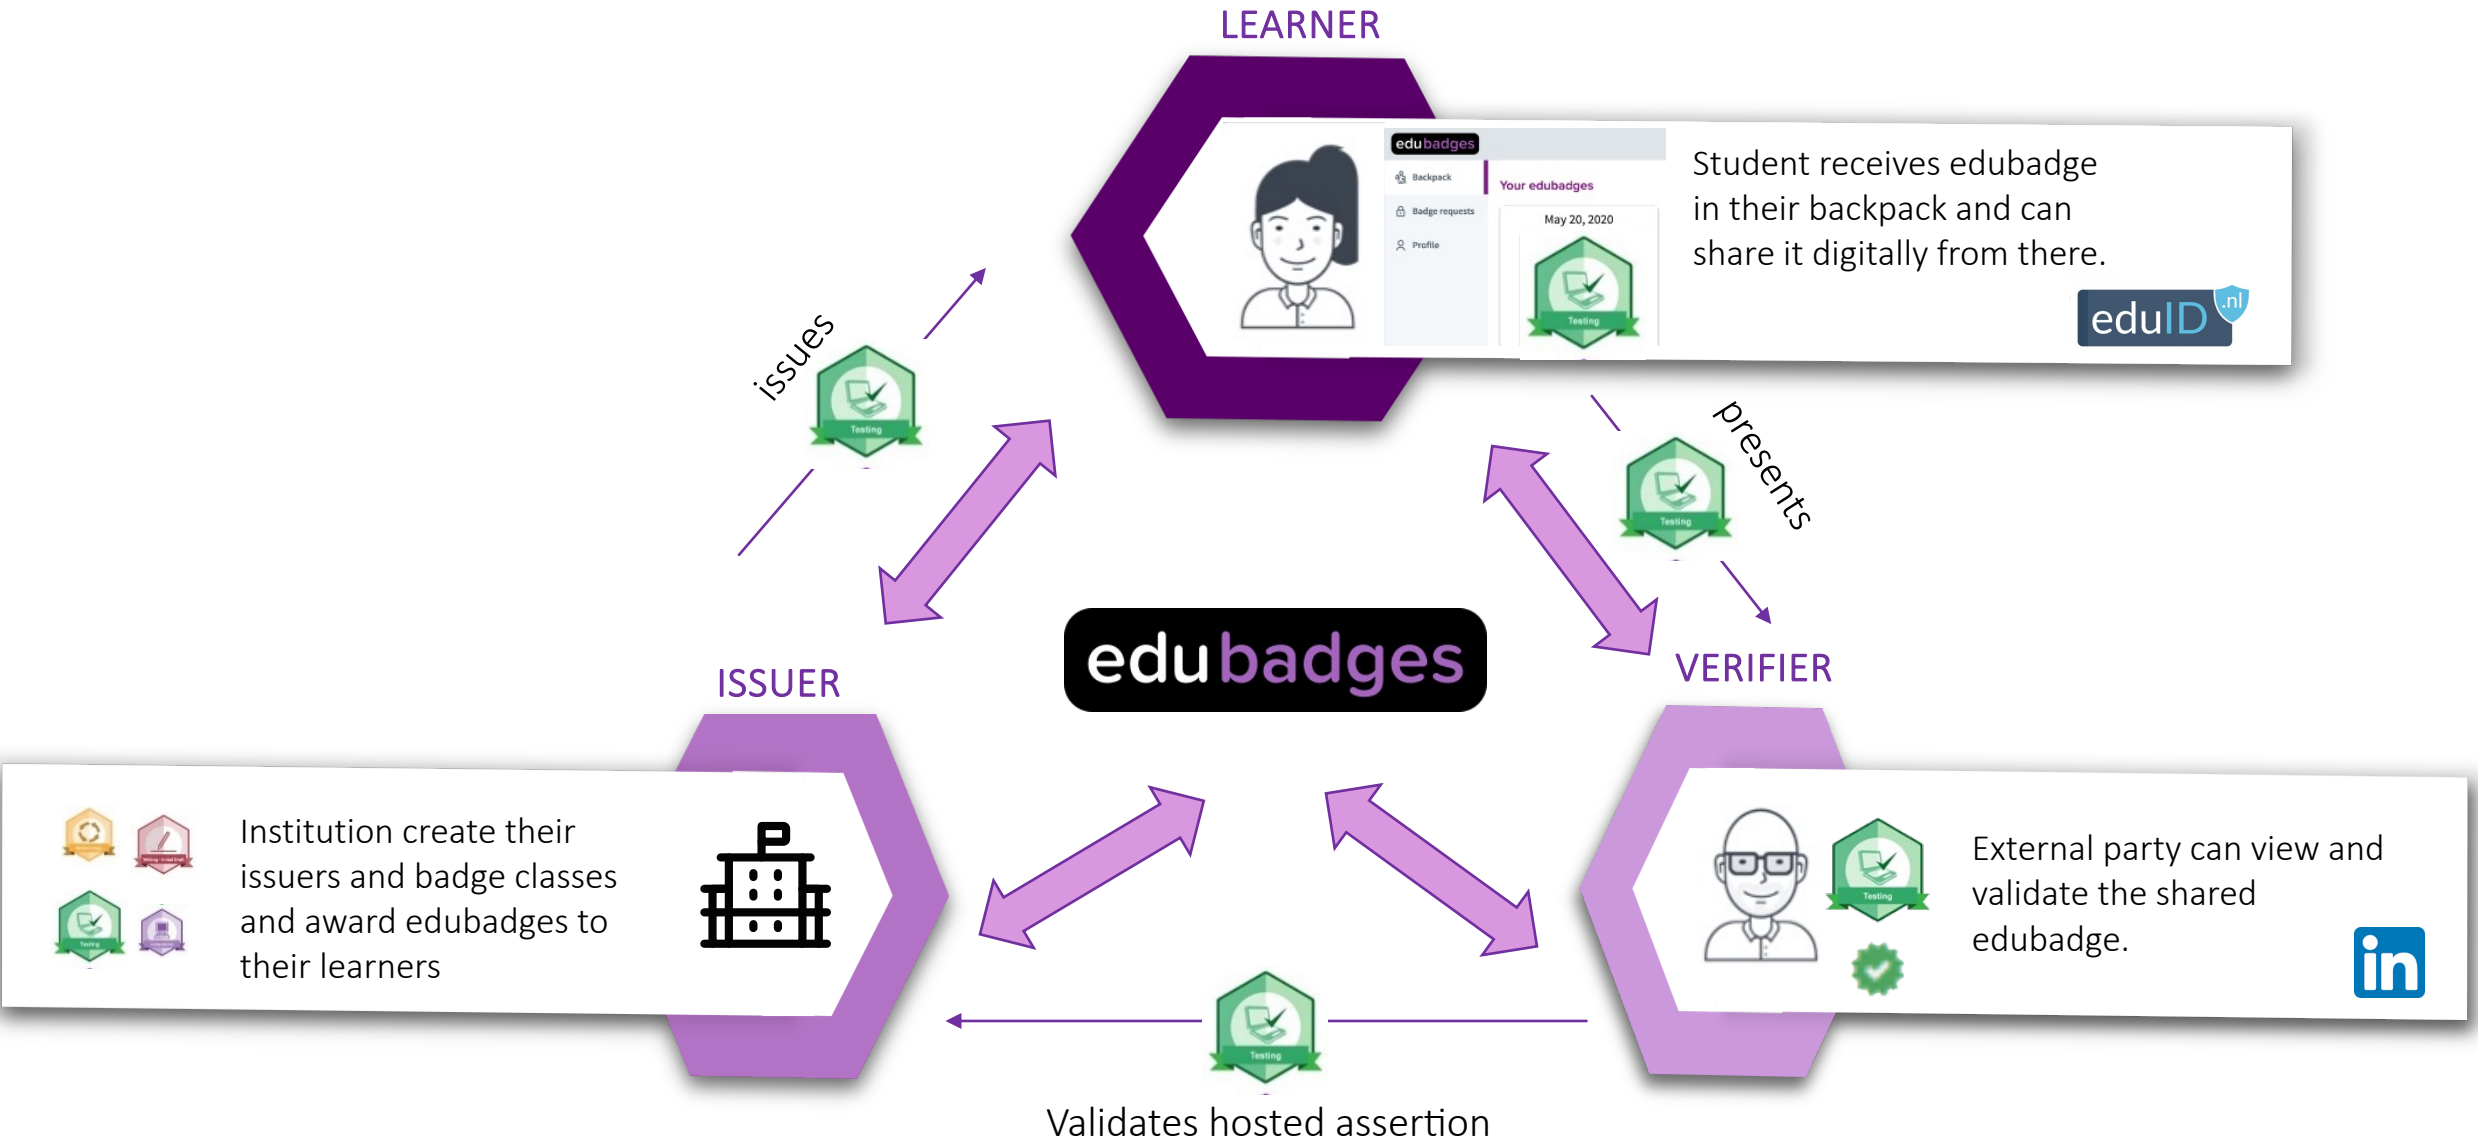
LEARNER

edubadges
Backpack
Badge requests
Profile
Your edubadges
May 20, 2020
Testing

Student receives edubadge in their backpack and can share it digitally from there.

eduID .nl

issues

Testing

presents

Testing

edubadges

ISSUER

Institution create their issuers and badge classes and award edubadges to their learners

Testing

VERIFIER

Testing

External party can view and validate the shared edubadge.

in

Testing

Validates hosted assertion